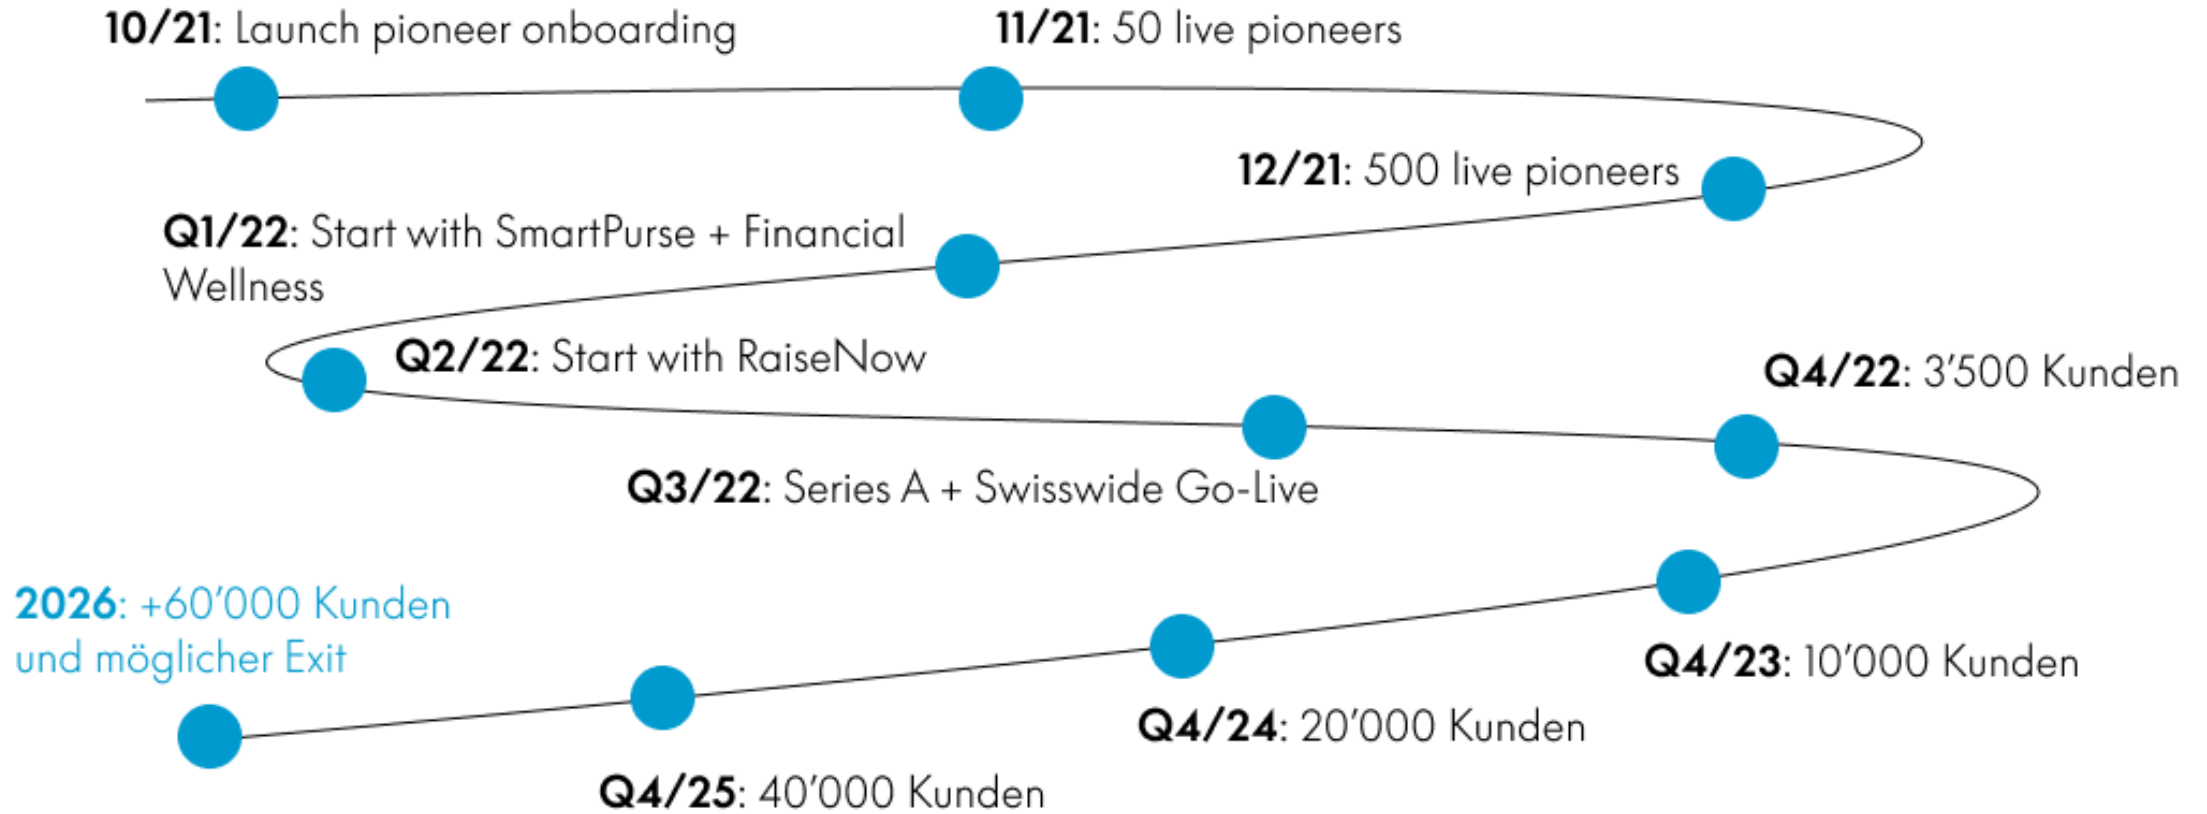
**10/21**: Launch pioneer onboarding

**11/21**: 50 live pioneers

**12/21**: 500 live pioneers

**Q1/22**: Start with SmartPurse + Financial Wellness

**Q2/22**: Start with RaiseNow

**Q4/22**: 3'500 Kunden

**Q3/22**: Series A + Swisswide Go-Live

**2026**: +60'000 Kunden und möglicher Exit

**Q4/23**: 10'000 Kunden

**Q4/24**: 20'000 Kunden

**Q4/25**: 40'000 Kunden